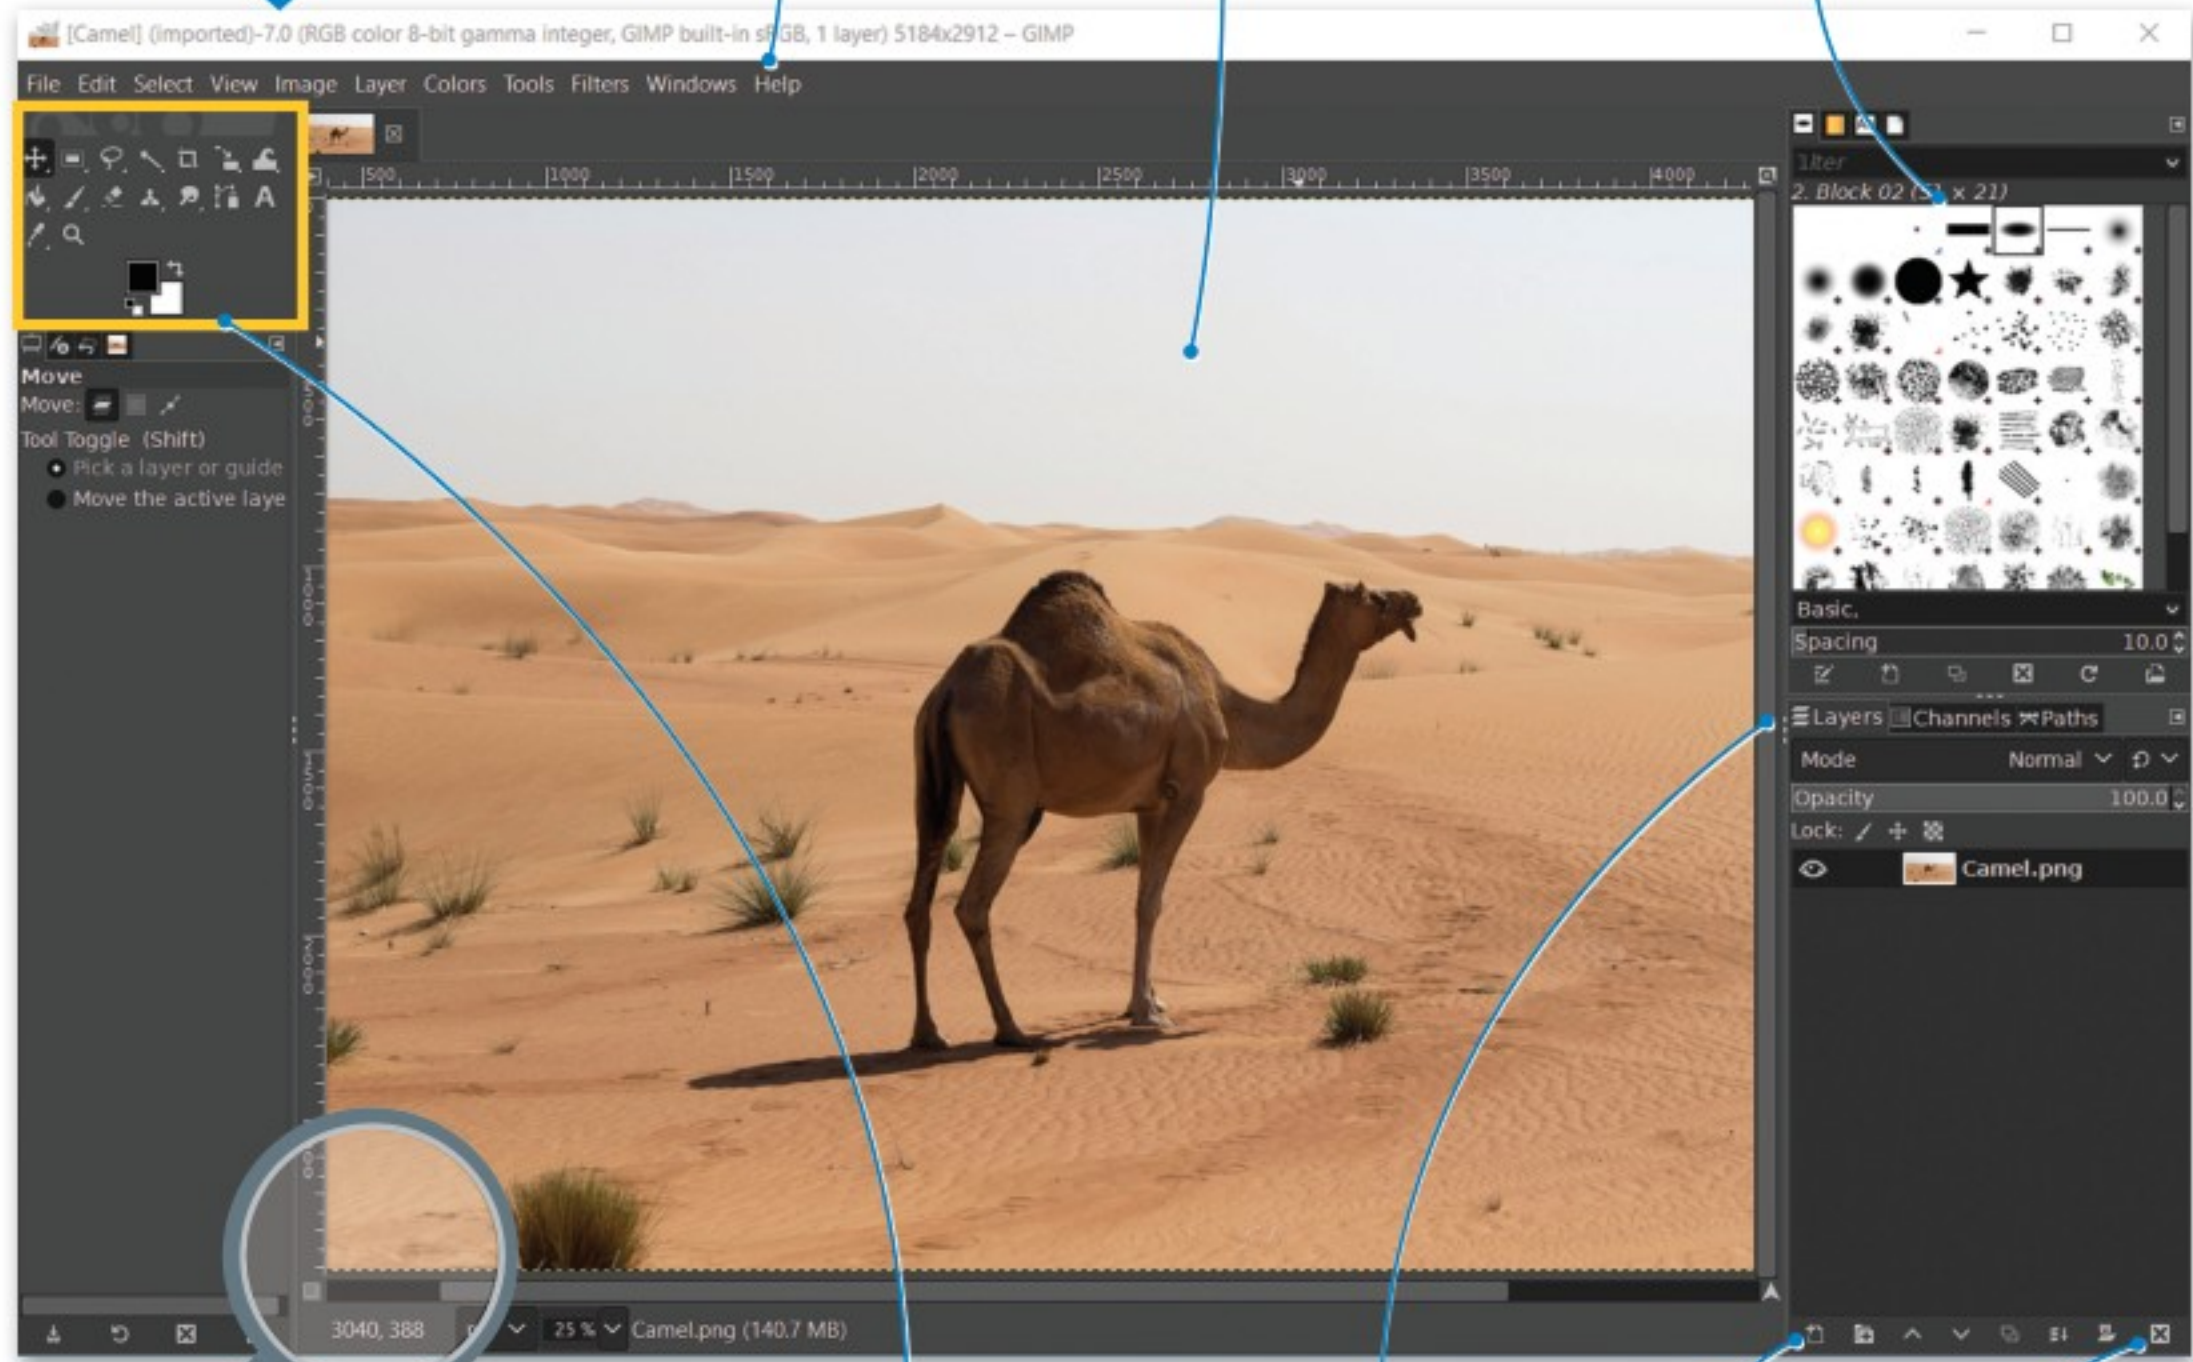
[Camel] (imported)-7.0 (RGB color 8-bit gamma integer, GIMP built-in sRGB, 1 layer) 5184x2912 – GIMP

File Edit Select View Image Layer Colors Tools Filters Windows Help

500 1000 1500 2000 2500 3000 3500 4000

Move
Move:
Tool Toggle (Shift)
Pick a layer or guide
Move the active laye

filter
2. Block 02 (51 x 21)
Basic,
Spacing 10.0

Layers Channels Paths
Mode Normal
Opacity 100.0
Lock:
Camel.png

3040, 388 25 % Camel.png (140.7 MB)